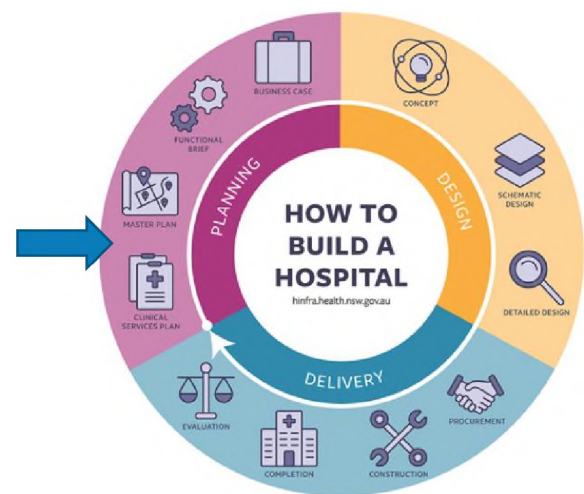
HOW TO BUILD A HOSPITAL
hinfra.health.nsw.gov.au

PLANNING
DESIGN
DELIVERY

BUSINESS CASE
FUNCTIONAL BRIEF
MASTER PLAN
CLINICAL SERVICES PLAN
CONCEPT
SCHEMATIC DESIGN
DETAILED DESIGN
PROCUREMENT
CONSTRUCTION
COMPLETION
EVALUATION